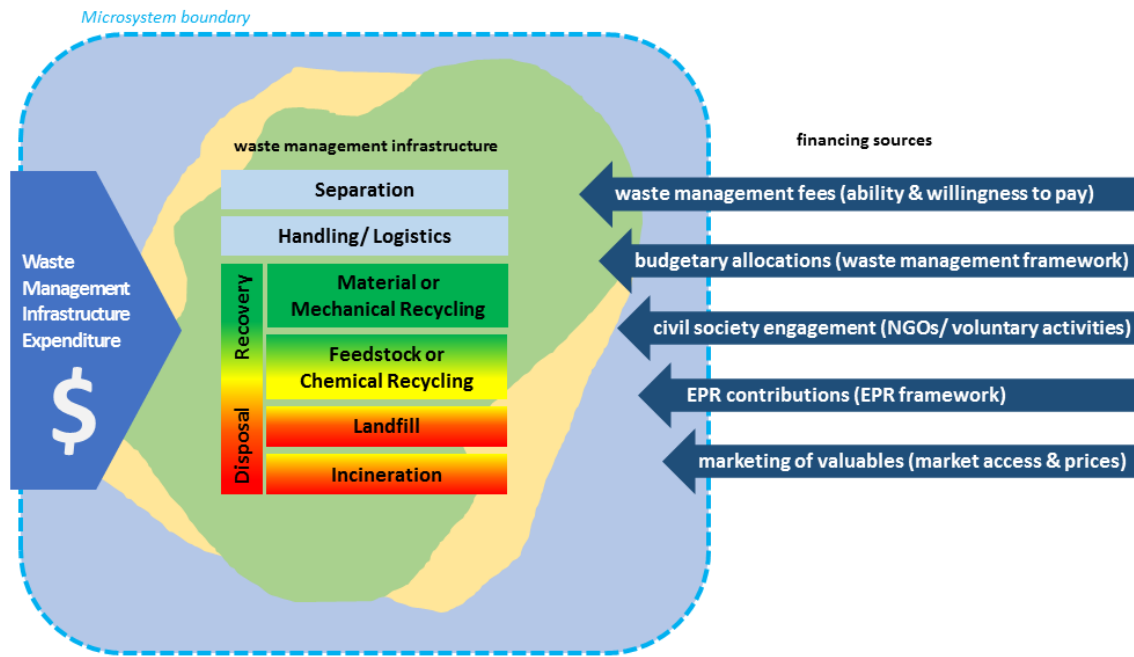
Microsystem boundary

waste management infrastructure

Separation

Handling/ Logistics

Recovery

Material or Mechanical Recycling

Feedstock or Chemical Recycling

Disposal

Landfill

Incineration

Waste Management Infrastructure Expenditure

$

financing sources

waste management fees (ability & willingness to pay)

budgetary allocations (waste management framework)

civil society engagement (NGOs/ voluntary activities)

EPR contributions (EPR framework)

marketing of valuables (market access & prices)